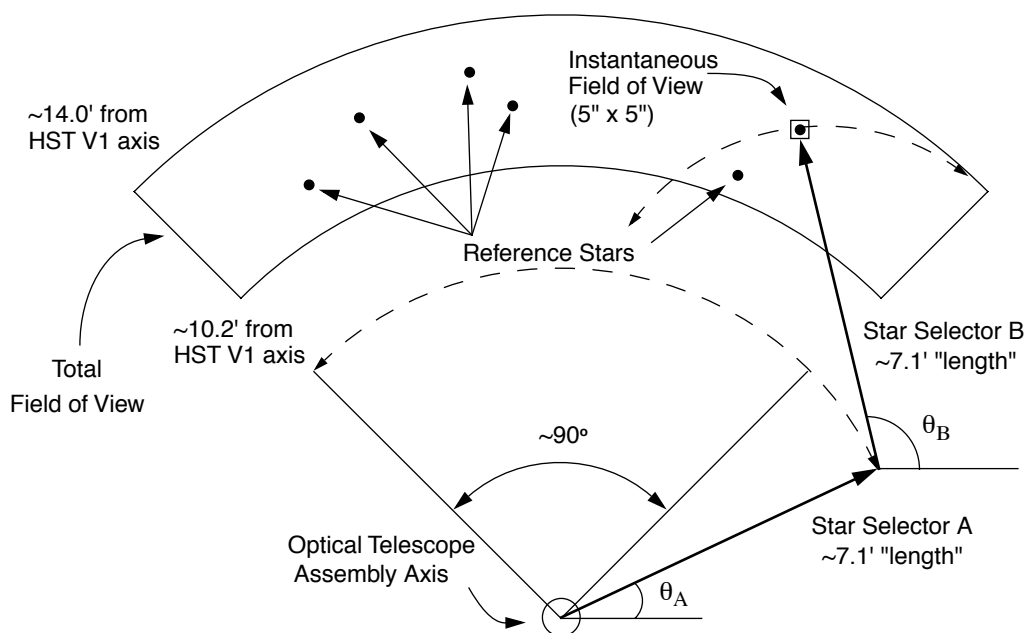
Instantaneous Field of View (5" x 5")

~14.0' from HST V1 axis

Reference Stars

~10.2' from HST V1 axis

Total Field of View

Star Selector B ~7.1' "length"

$\theta_B$

~90º

Star Selector A ~7.1' "length"

Optical Telescope Assembly Axis

$\theta_A$